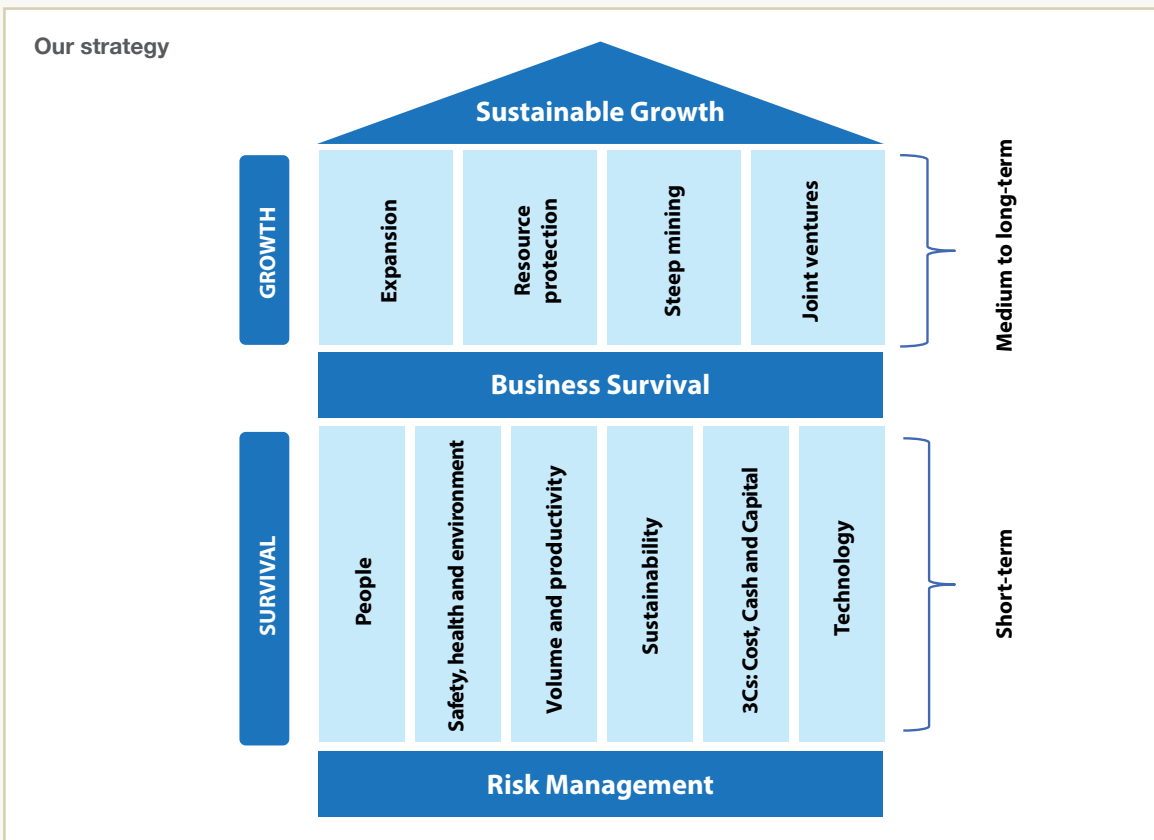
Our strategy

Sustainable Growth

GROWTH

Expansion

Resource protection

Steep mining

Joint ventures

Medium to long-term

Business Survival

SURVIVAL

People

Safety, health and environment

Volume and productivity

Sustainability

3Cs: Cost, Cash and Capital

Technology

Short-term

Risk Management